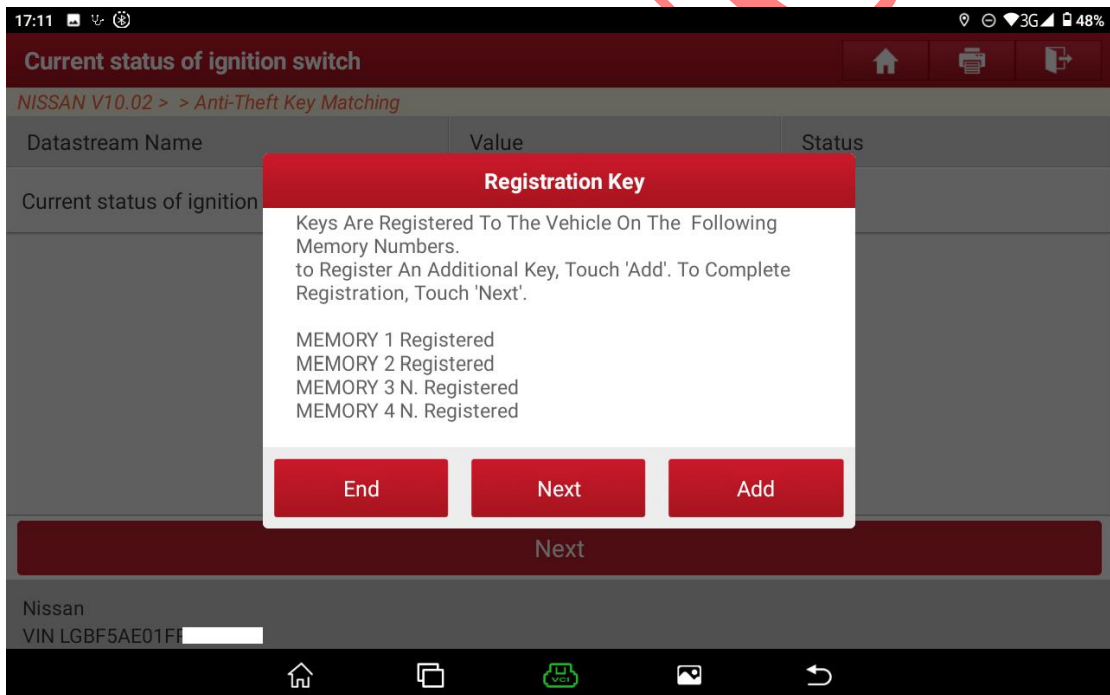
17:11

3G 48%

Current status of ignition switch

NISSAN V10.02 > > Anti-Theft Key Matching

| Datastream Name | Value | Status |
|---|---|---|
| Current status of ignition | | |

Registration Key

Keys Are Registered To The Vehicle On The Following Memory Numbers.
to Register An Additional Key, Touch 'Add'. To Complete Registration, Touch 'Next'.

MEMORY 1 Registered
MEMORY 2 Registered
MEMORY 3 N. Registered
MEMORY 4 N. Registered

End

Next

Add

Next

Nissan
VIN LGBF5AE01FF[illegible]

VCI